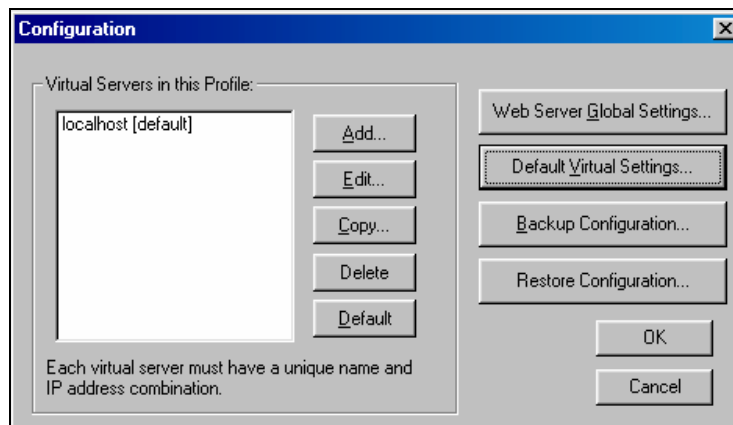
Configuration

Virtual Servers in this Profile:

localhost [default]

Add...

Edit...

Copy...

Delete

Default

Each virtual server must have a unique name and IP address combination.

Web Server Global Settings...

Default Virtual Settings...

Backup Configuration...

Restore Configuration...

OK

Cancel